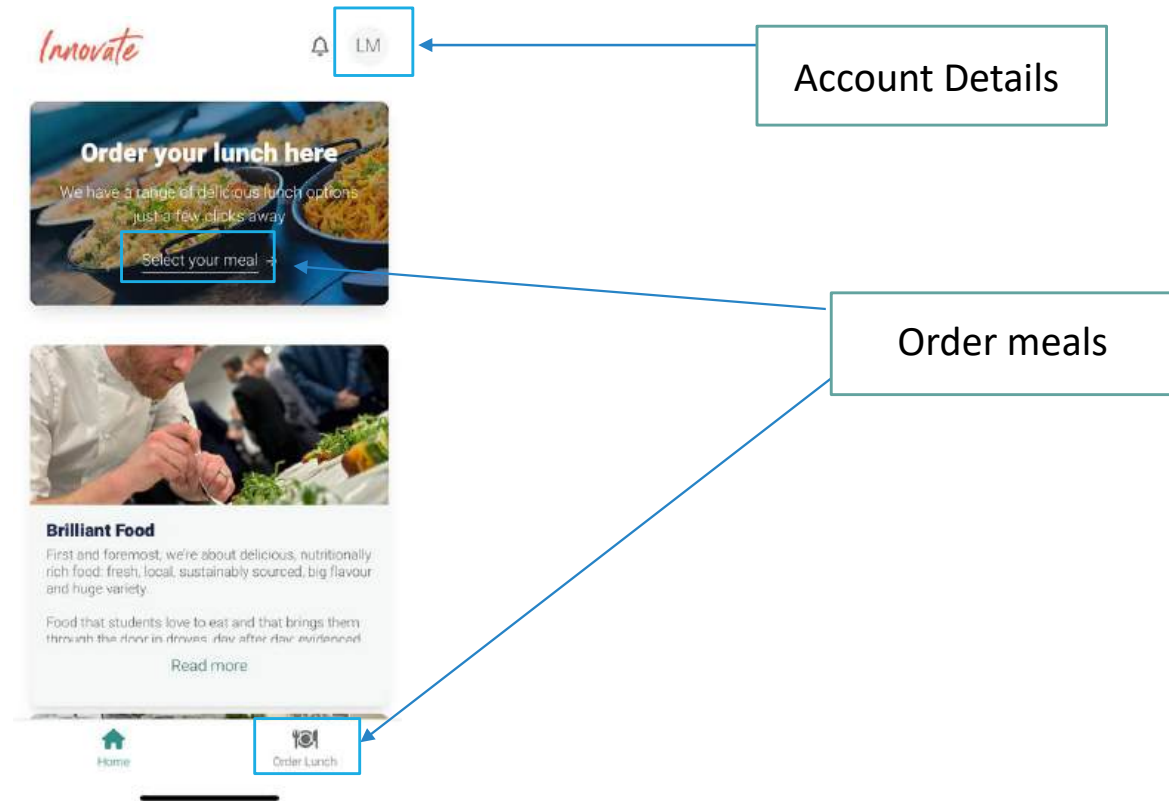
Innovate

LM

Account Details

Order your lunch here

We have a range of delicious lunch options just a few clicks away

Select your meal →

Order meals

Brilliant Food

First and foremost, we're about delicious, nutritionally rich food: fresh, local, sustainably sourced, big flavour and huge variety.

Food that students love to eat and that brings them through the door in droves, day after day; evidenced

Read more

Home

Order Lunch